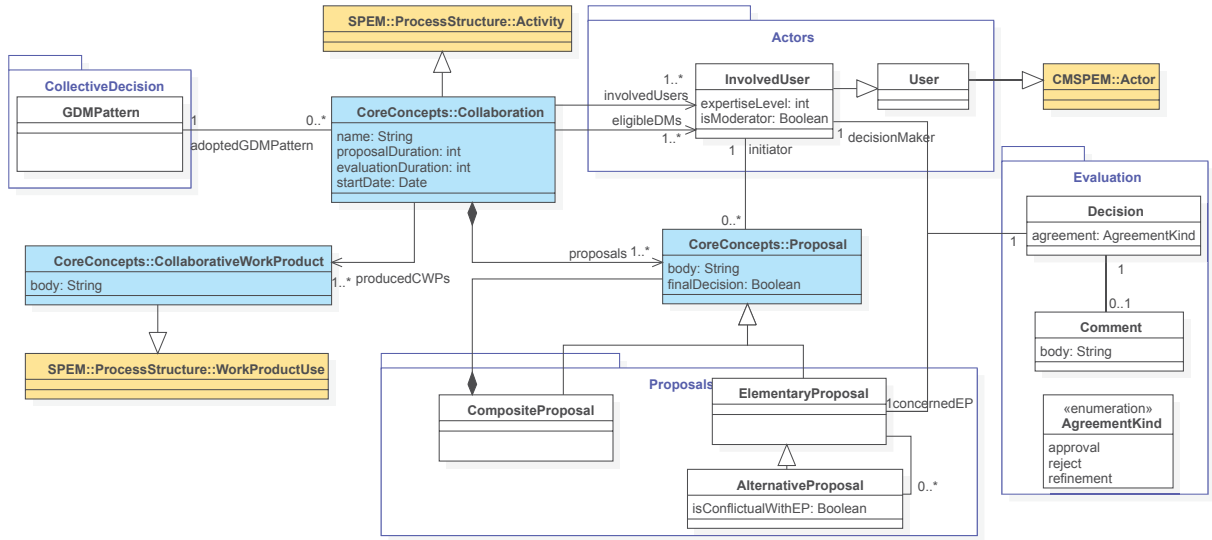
SPEM::ProcessStructure::Activity

CollectiveDecision

GDMPattern

1

0..*

adoptedGDMPattern

CoreConcepts::Collaboration

name: String
proposalDuration: int
evaluationDuration: int
startDate: Date

Actors

1..*
involvedUsers

eligibleDMs
1..*

InvolvedUser

expertiseLevel: int
isModerator: Boolean

User

CMSPEM::Actor

1 decisionMaker

1 initiator

Evaluation

Decision

agreement: AgreementKind

1

1

0..1

Comment

body: String

«enumeration»
AgreementKind

approval
reject
refinement

CoreConcepts::CollaborativeWorkProduct

body: String

1..* producedCWPs

SPEM::ProcessStructure::WorkProductUse

proposals 1..*

0..*

CoreConcepts::Proposal

body: String
finalDecision: Boolean

Proposals

CompositeProposal

ElementaryProposal

1concernedEP

AlternativeProposal

isConflictualWithEP: Boolean

0..*